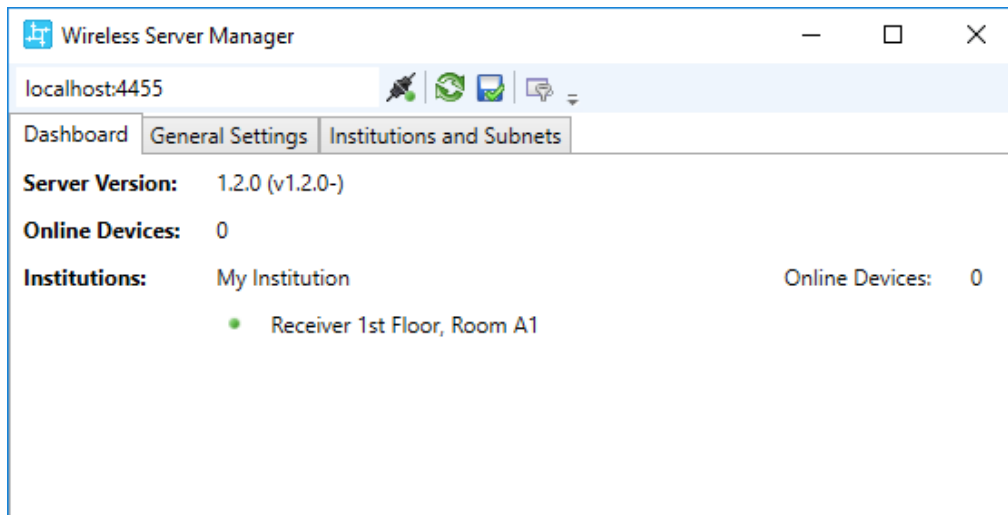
Wireless Server Manager

localhost:4455

Dashboard | General Settings | Institutions and Subnets

Server Version: 1.2.0 (v1.2.0-)

Online Devices: 0

Institutions: My Institution

Online Devices: 0

Receiver 1st Floor, Room A1